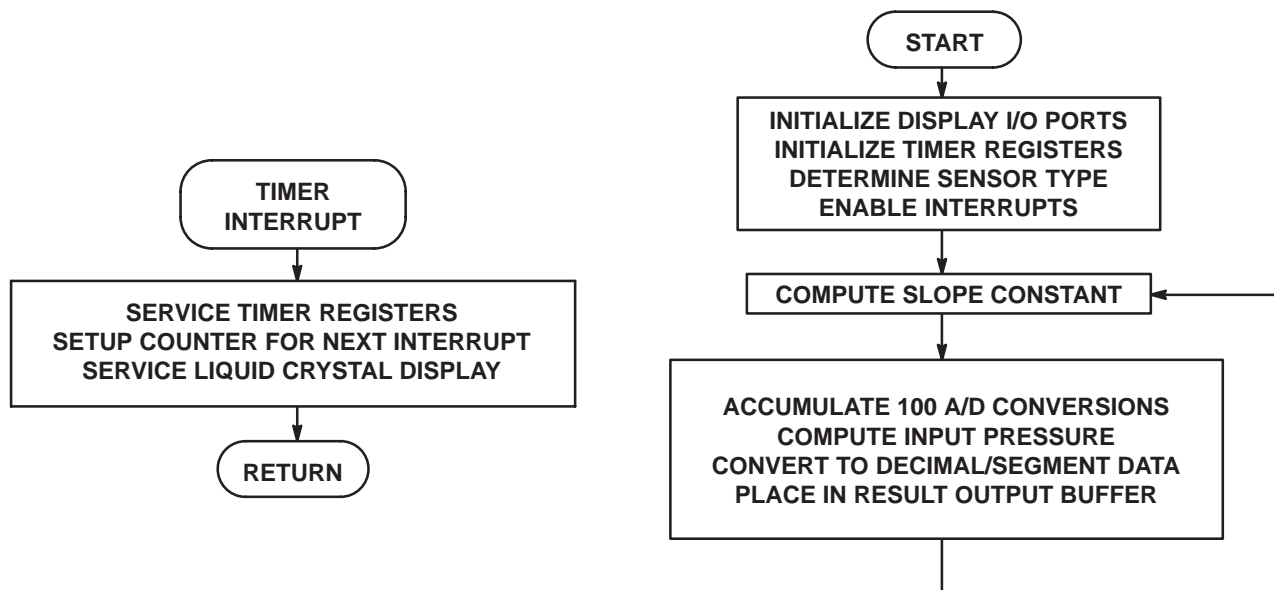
TIMER INTERRUPT

SERVICE TIMER REGISTERS
SETUP COUNTER FOR NEXT INTERRUPT
SERVICE LIQUID CRYSTAL DISPLAY

RETURN

START

INITIALIZE DISPLAY I/O PORTS
INITIALIZE TIMER REGISTERS
DETERMINE SENSOR TYPE
ENABLE INTERRUPTS

COMPUTE SLOPE CONSTANT

ACCUMULATE 100 A/D CONVERSIONS
COMPUTE INPUT PRESSURE
CONVERT TO DECIMAL/SEGMENT DATA
PLACE IN RESULT OUTPUT BUFFER